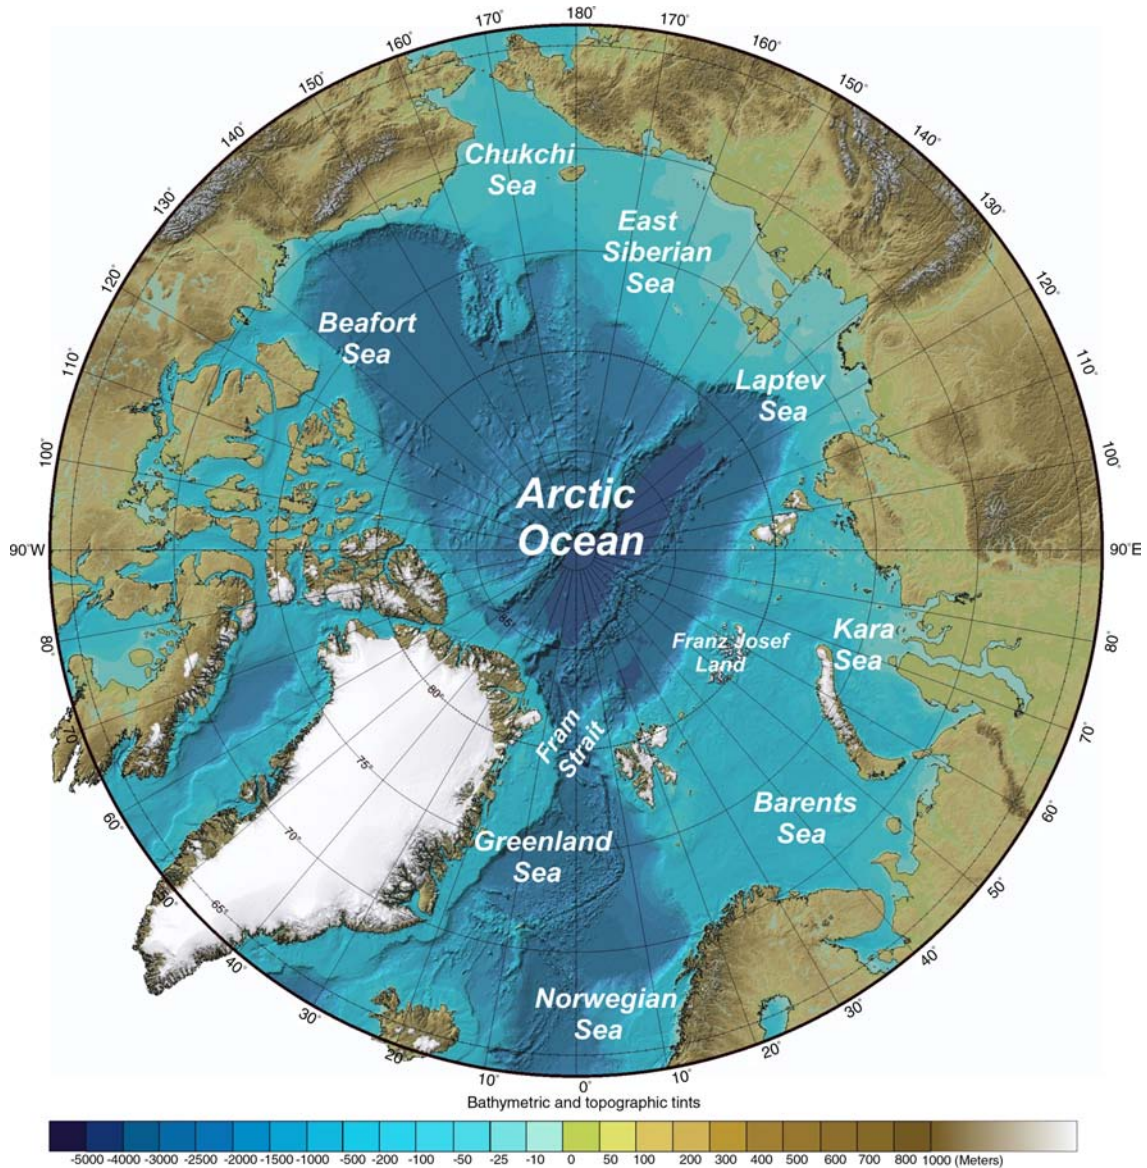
180°
170°
170°
160°
160°
150°
150°
140°
140°
130°
130°
120°
120°
110°
110°
100°
100°
90°W
90°E
80°
80°
70°
70°
60°
60°
50°
50°
40°
40°
30°
30°
20°
20°
10°
10°
0°

Chukchi Sea
East Siberian Sea
Beafort Sea
Laptev Sea
Arctic Ocean
Franz Josef Land
Kara Sea
Fram Strait
Barents Sea
Greenland Sea
Norwegian Sea

85°
80°
75°
70°
65°

Bathymetric and topographic tints

-5000 -4000 -3000 -2500 -2000 -1500 -1000 -500 -200 -100 -50 -25 -10 0 50 100 200 300 400 500 600 700 800 1000 (Meters)